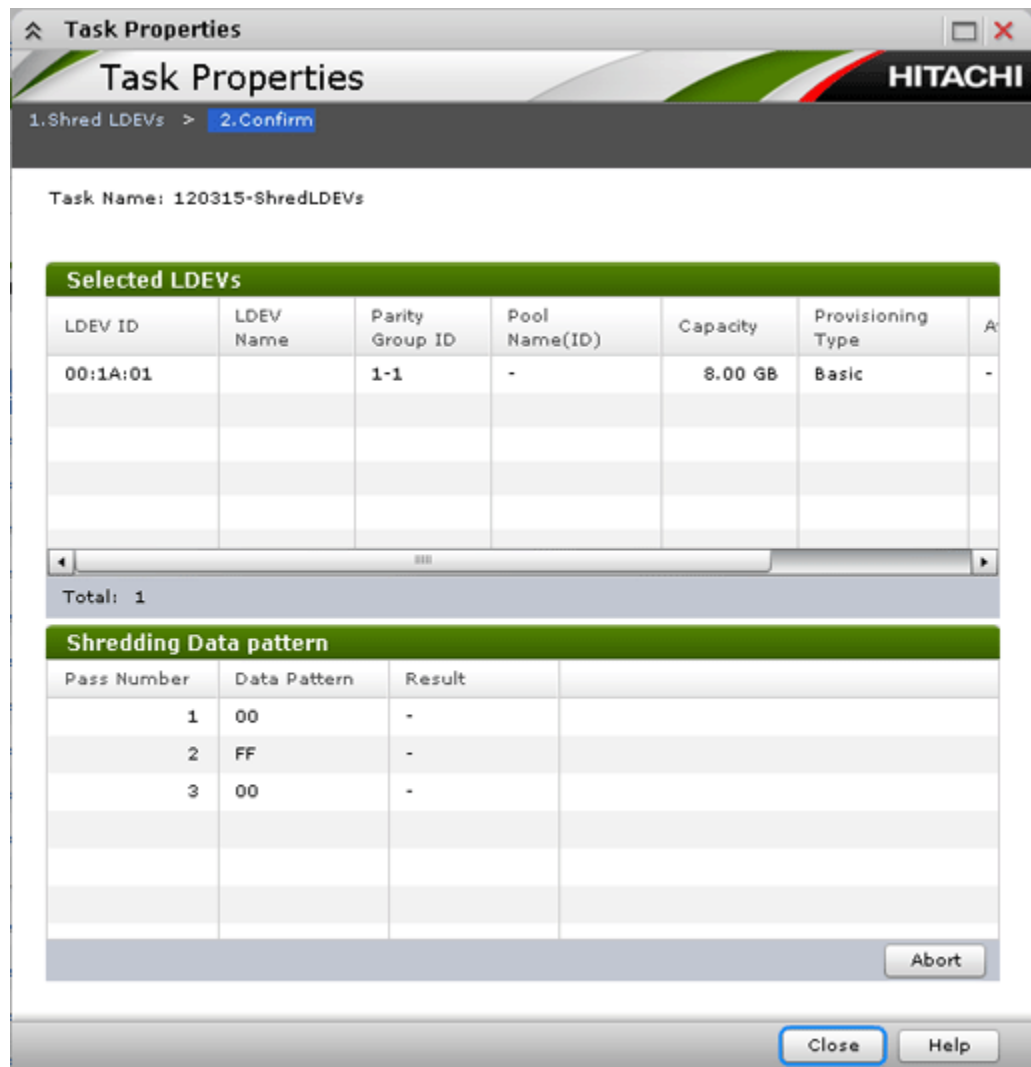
Task Properties

Task Properties

HITACHI

1.Shred LDEVs > 2.Confirm

Task Name: 120315-ShredLDEVs

Selected LDEVs

| LDEV ID | LDEV Name | Parity Group ID | Pool Name(ID) | Capacity | Provisioning Type | A |
|---|---|---|---|---|---|---|
| 00:1A:01 | | 1-1 | - | 8.00 GB | Basic | - |

Total: 1

Shredding Data pattern

| Pass Number | Data Pattern | Result |
|---|---|---|
| 1 | 00 | - |
| 2 | FF | - |
| 3 | 00 | - |

Abort

Close Help